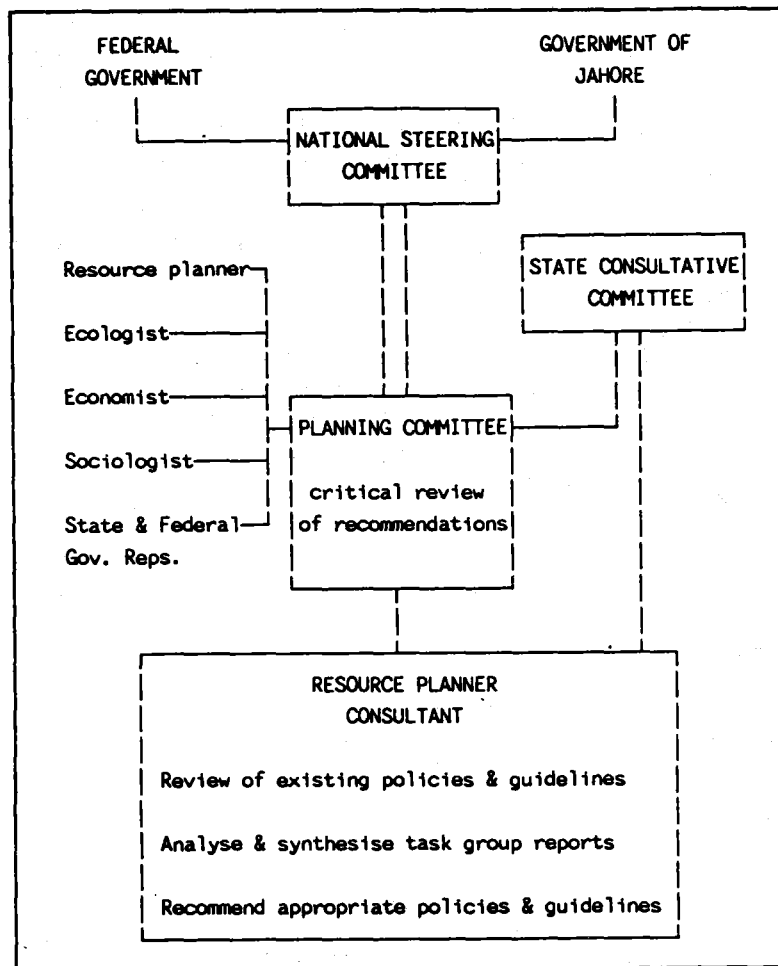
FEDERAL GOVERNMENT

GOVERNMENT OF JAHORE

NATIONAL STEERING COMMITTEE

STATE CONSULTATIVE COMMITTEE

Resource planner

Ecologist

Economist

Sociologist

State & Federal Gov. Reps.

PLANNING COMMITTEE

critical review of recommendations

RESOURCE PLANNER CONSULTANT

Review of existing policies & guidelines

Analyse & synthesise task group reports

Recommend appropriate policies & guidelines